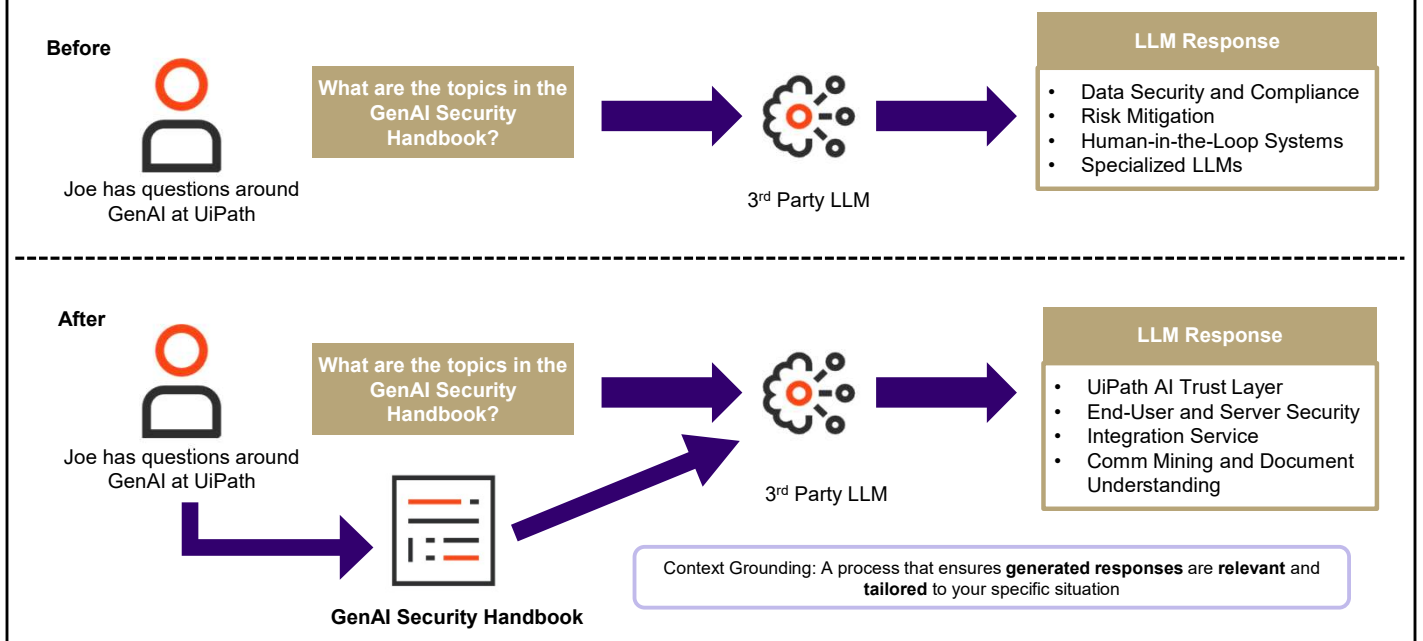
Before

Joe has questions around GenAI at UiPath

What are the topics in the GenAI Security Handbook?

3$^{rd}$ Party LLM

LLM Response

- Data Security and Compliance
- Risk Mitigation
- Human-in-the-Loop Systems
- Specialized LLMs

After

Joe has questions around GenAI at UiPath

What are the topics in the GenAI Security Handbook?

3$^{rd}$ Party LLM

LLM Response

- UiPath AI Trust Layer
- End-User and Server Security
- Integration Service
- Comm Mining and Document Understanding

GenAI Security Handbook

Context Grounding: A process that ensures **generated responses** are **relevant** and **tailored** to your specific situation